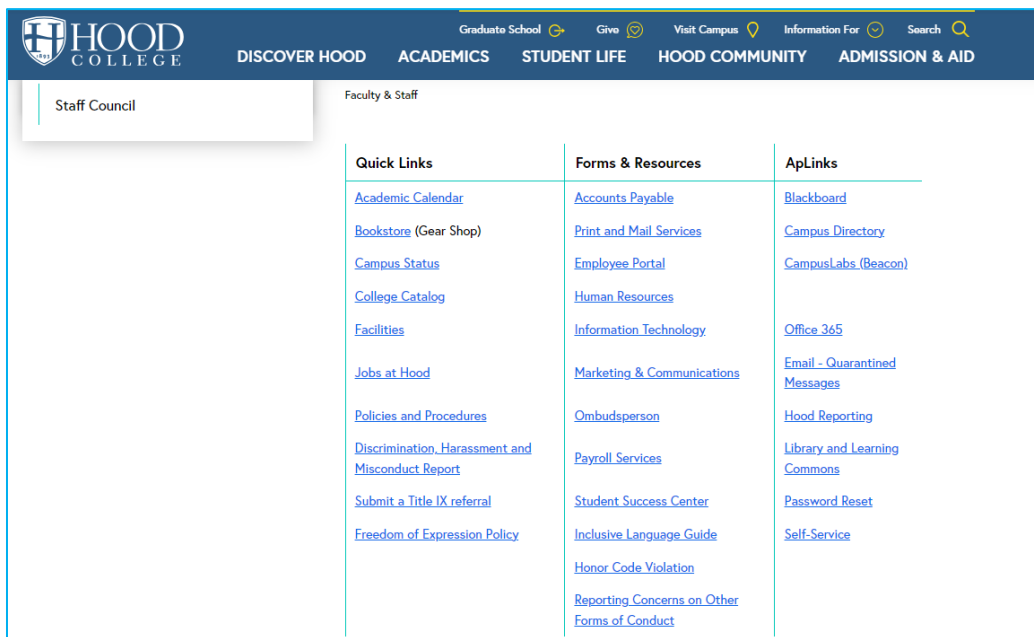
HOOD COLLEGE

Graduate School Give Visit Campus Information For Search

DISCOVER HOOD ACADEMICS STUDENT LIFE HOOD COMMUNITY ADMISSION & AID

Staff Council

Faculty & Staff

| Quick Links | Forms & Resources | ApLinks |
|---|---|---|
| Academic Calendar | Accounts Payable | Blackboard |
| Bookstore (Gear Shop) | Print and Mail Services | Campus Directory |
| Campus Status | Employee Portal | CampusLabs (Beacon) |
| College Catalog | Human Resources | |
| Facilities | Information Technology | Office 365 |
| Jobs at Hood | Marketing & Communications | Email - Quarantined Messages |
| Policies and Procedures | Ombudsperson | Hood Reporting |
| Discrimination, Harassment and Misconduct Report | Payroll Services | Library and Learning Commons |
| Submit a Title IX referral | Student Success Center | Password Reset |
| Freedom of Expression Policy | Inclusive Language Guide | Self-Service |
| | Honor Code Violation | |
| | Reporting Concerns on Other Forms of Conduct | |